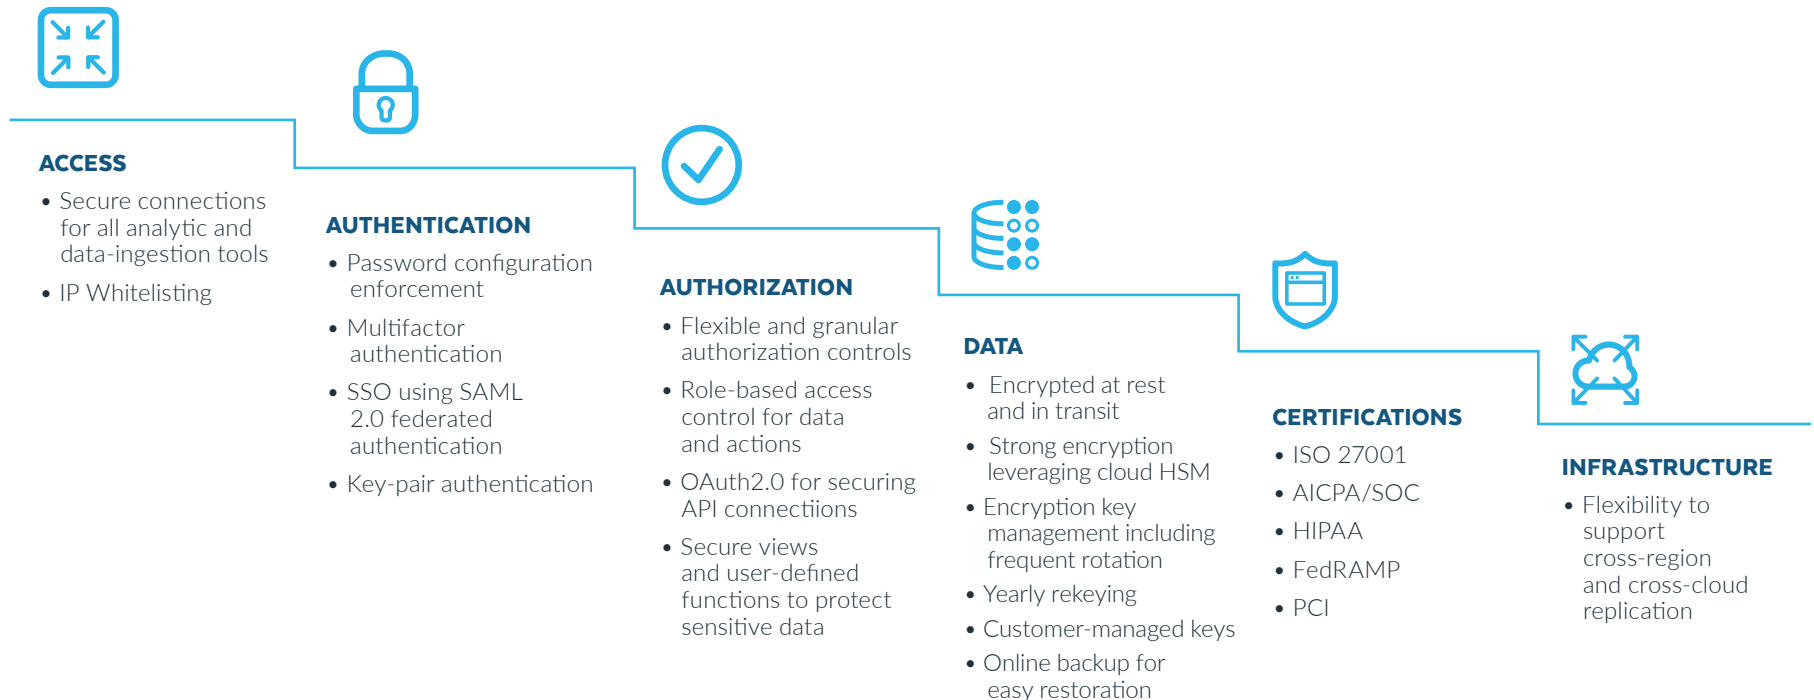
ACCESS

• Secure connections for all analytic and data-ingestion tools
• IP Whitelisting

AUTHENTICATION

• Password configuration enforcement
• Multifactor authentication
• SSO using SAML 2.0 federated authentication
• Key-pair authentication

AUTHORIZATION

• Flexible and granular authorization controls
• Role-based access control for data and actions
• OAuth2.0 for securing API connections
• Secure views and user-defined functions to protect sensitive data

DATA

• Encrypted at rest and in transit
• Strong encryption leveraging cloud HSM
• Encryption key management including frequent rotation
• Yearly rekeying
• Customer-managed keys
• Online backup for easy restoration

CERTIFICATIONS

• ISO 27001
• AICPA/SOC
• HIPAA
• FedRAMP
• PCI

INFRASTRUCTURE

• Flexibility to support cross-region and cross-cloud replication